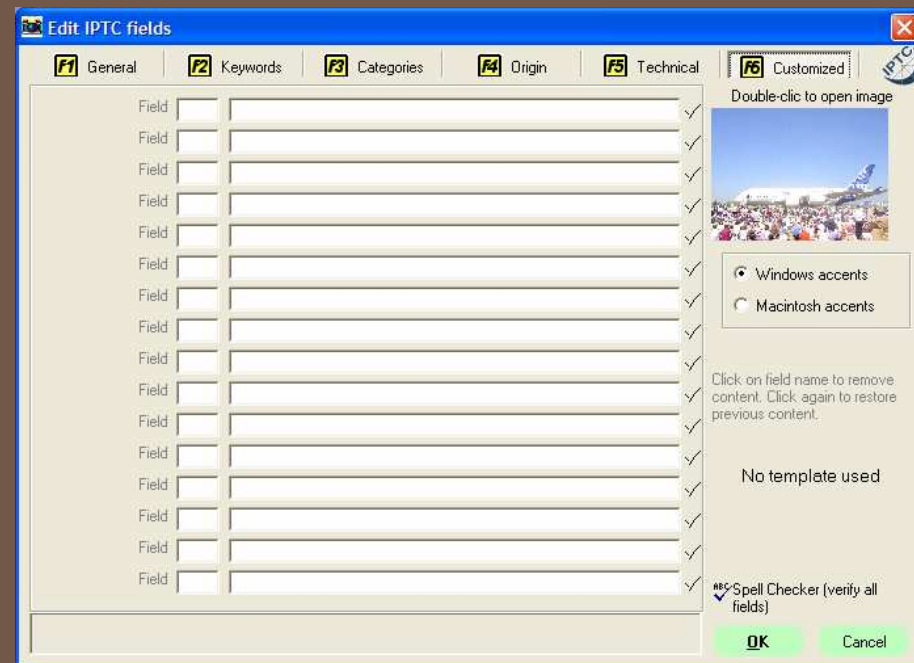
Edit IPTC fields

F1 General
F2 Keywords
F3 Categories
F4 Origin
F5 Technical
F6 Customized

IPTC

Field
Field
Field
Field
Field
Field
Field
Field
Field
Field
Field
Field
Field
Field
Field
Field

Double-clic to open image

Windows accents
Macintosh accents

Click on field name to remove content. Click again to restore previous content.

No template used

ABC Spell Checker (verify all fields)

OK
Cancel